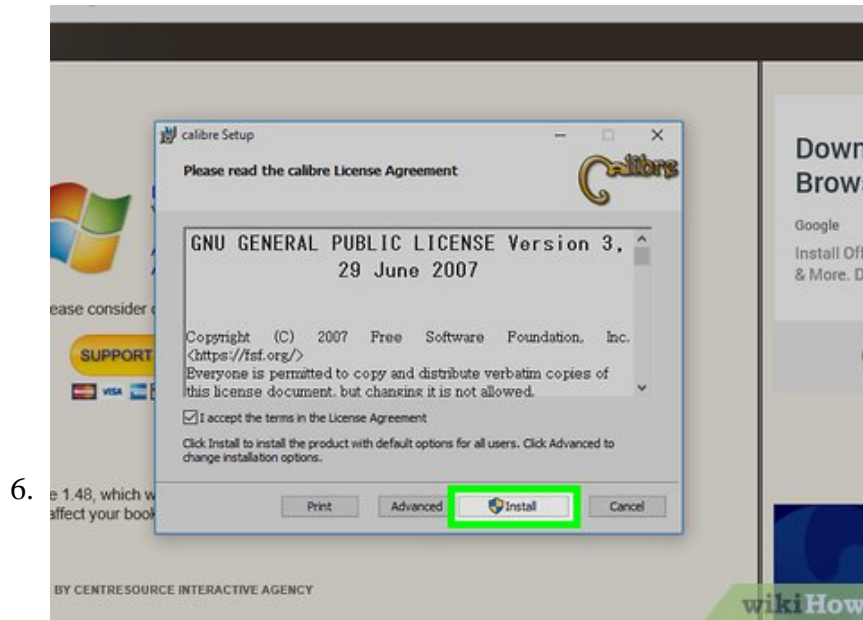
calibre Setup

Please read the calibre License Agreement

calibre

GNU GENERAL PUBLIC LICENSE Version 3, 29 June 2007

Copyright (C) 2007 Free Software Foundation, Inc. <https://fsf.org/>
Everyone is permitted to copy and distribute verbatim copies of this license document, but changing it is not allowed.

I accept the terms in the License Agreement

Click Install to install the product with default options for all users. Click Advanced to change installation options.

Print | Advanced | Install | Cancel

6.

ease consider

SUPPORT

VISA

e 1.48, which w
affect your book

BY CENTRESOURCE INTERACTIVE AGENCY

Down
Brows

Google

Install Of
& More. D

wikiHow